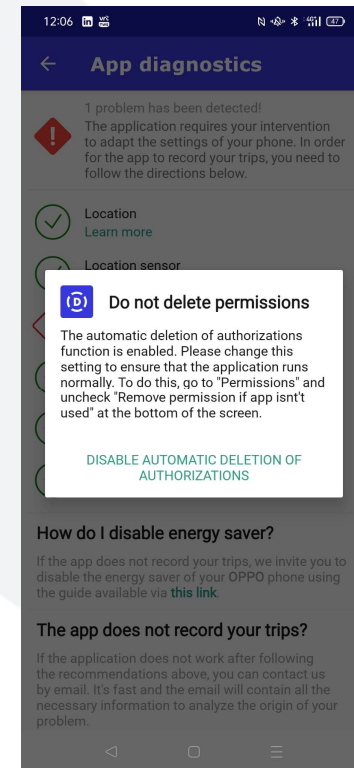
12:06 in VPN 47

App diagnostics

1 problem has been detected!
The application requires your intervention to adapt the settings of your phone. In order for the app to record your trips, you need to follow the directions below.

Location
Learn more

Location sensor

Do not delete permissions

The automatic deletion of authorizations function is enabled. Please change this setting to ensure that the application runs normally. To do this, go to "Permissions" and uncheck "Remove permission if app isn't used" at the bottom of the screen.

DISABLE AUTOMATIC DELETION OF AUTHORIZATIONS

How do I disable energy saver?

If the app does not record your trips, we invite you to disable the energy saver of your OPPO phone using the guide available via this link.

The app does not record your trips?

If the application does not work after following the recommendations above, you can contact us by email. It's fast and the email will contain all the necessary information to analyze the origin of your problem.